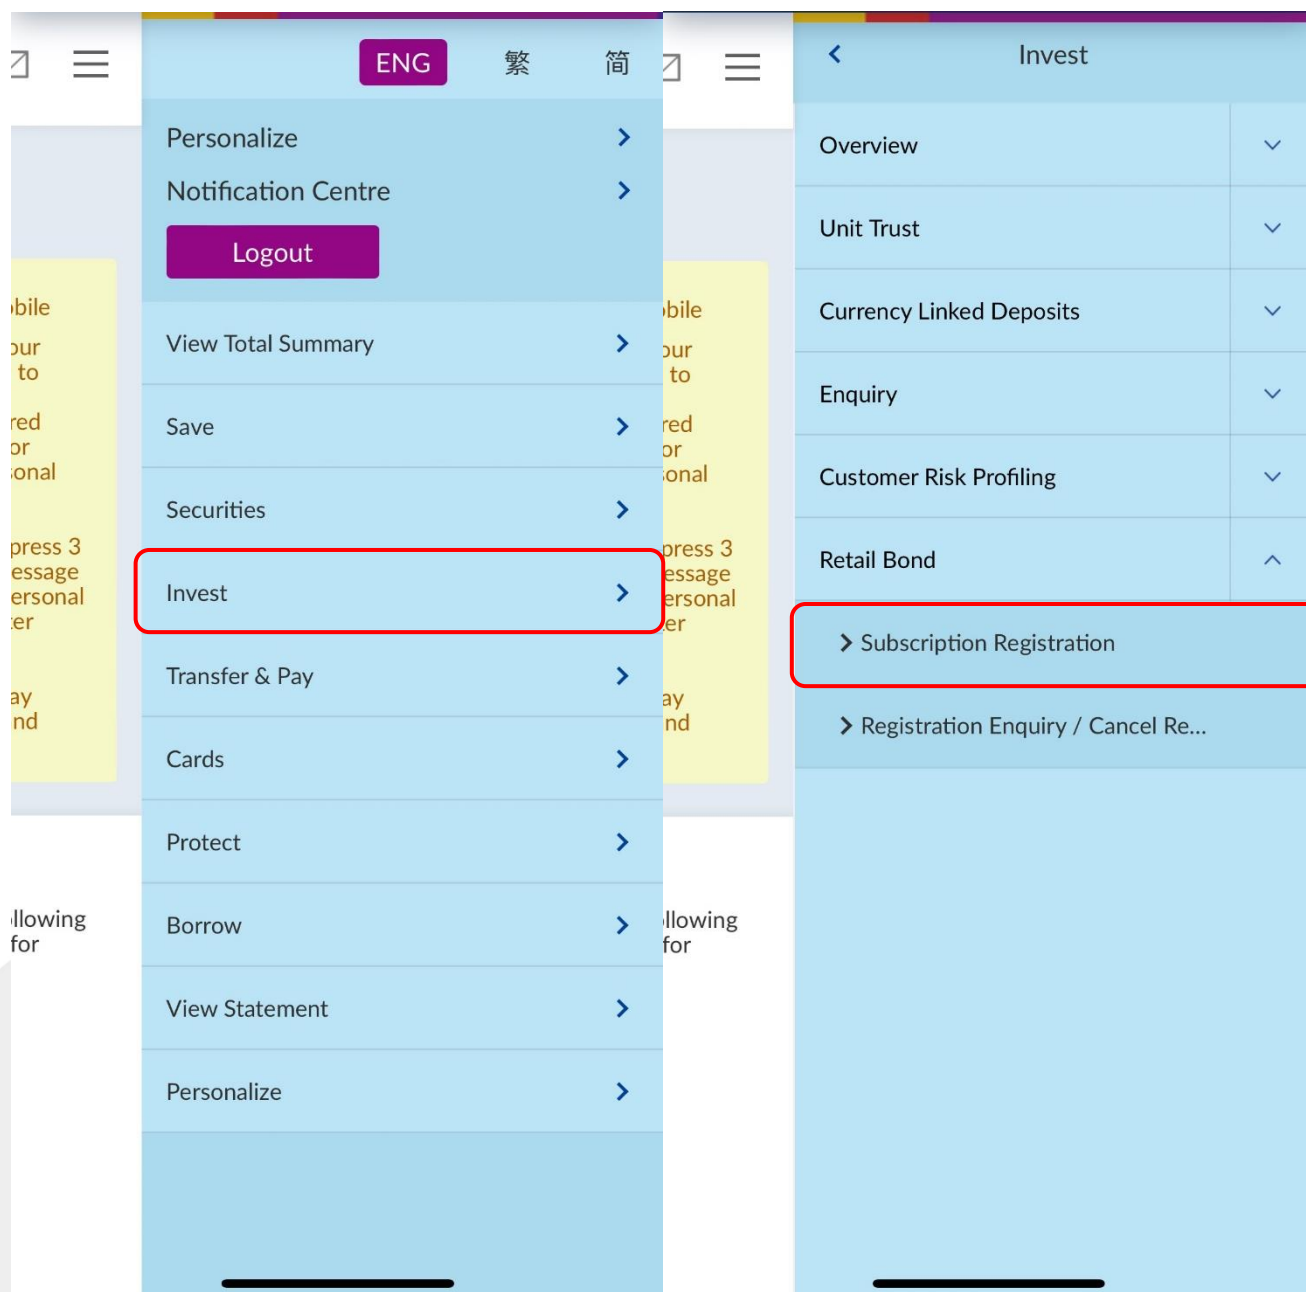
bile
our
to
red
or
onal
press 3
essage
ersonal
er
ay
nd
llowing
for

ENG 繁 简

Personalize
Notification Centre
Logout

View Total Summary
Save
Securities
Invest
Transfer & Pay
Cards
Protect
Borrow
View Statement
Personalize

bile
our
to
red
or
onal
press 3
essage
ersonal
er
ay
nd
llowing
for

Invest

Overview
Unit Trust
Currency Linked Deposits
Enquiry
Customer Risk Profiling
Retail Bond
Subscription Registration
Registration Enquiry / Cancel Re...